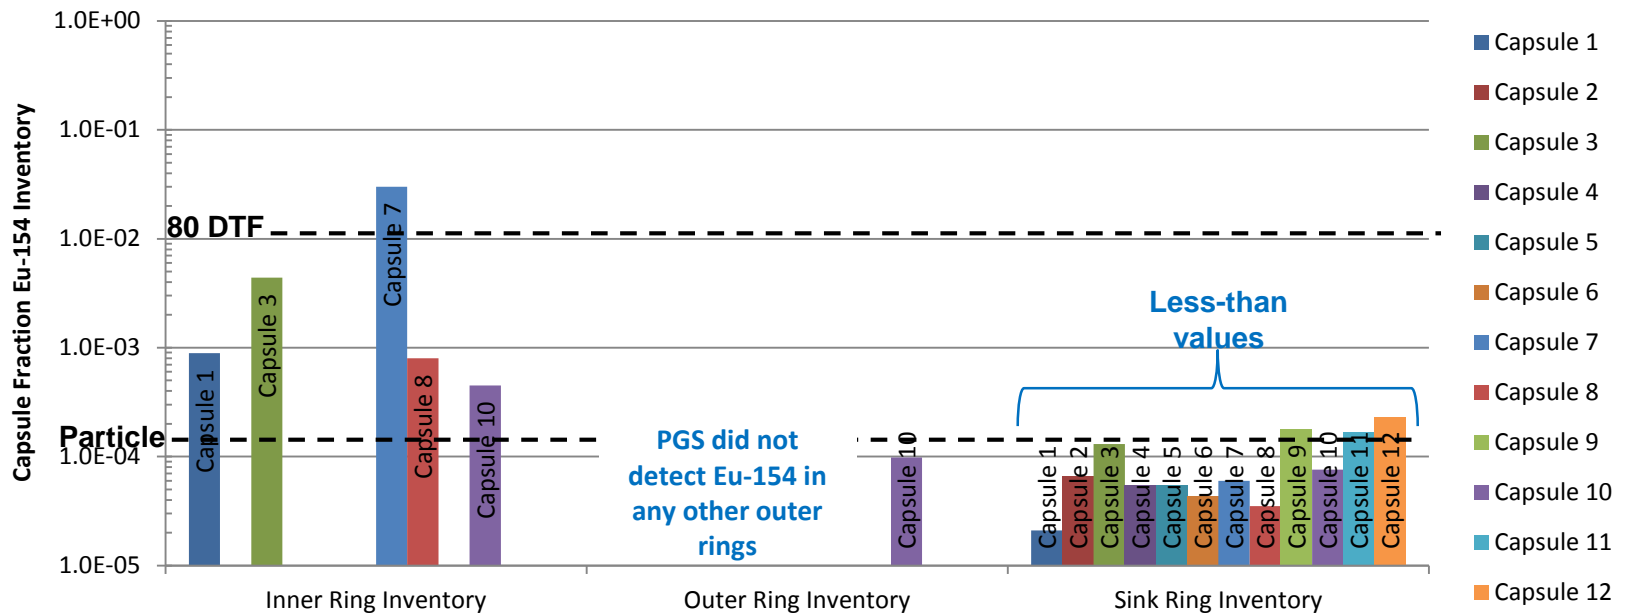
Capsule Fraction Eu-154 Inventory

1.0E+00
1.0E-01
1.0E-02
1.0E-03
1.0E-04
1.0E-05

80 DTF

Particle

Capsule 1
Capsule 3
Capsule 7
Capsule 8
Capsule 10

PGS did not detect Eu-154 in any other outer rings

Capsule 10

Less-than values

Capsule 1
Capsule 2
Capsule 3
Capsule 4
Capsule 5
Capsule 6
Capsule 7
Capsule 8
Capsule 9
Capsule 10
Capsule 11
Capsule 12

Inner Ring Inventory
Outer Ring Inventory
Sink Ring Inventory

Capsule 1
Capsule 2
Capsule 3
Capsule 4
Capsule 5
Capsule 6
Capsule 7
Capsule 8
Capsule 9
Capsule 10
Capsule 11
Capsule 12